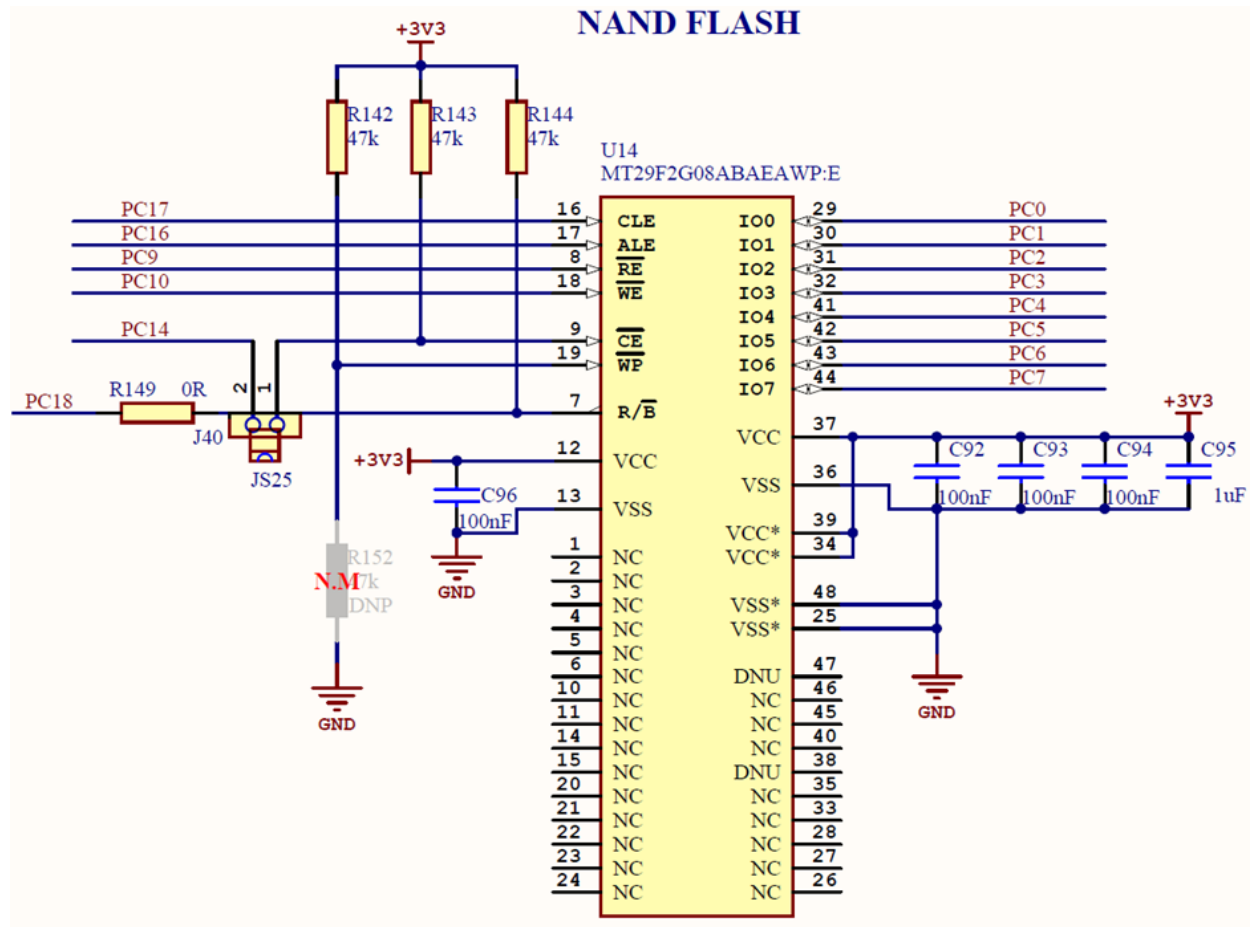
NAND FLASH

+3V3

R142 47k
R143 47k
R144 47k

U14
MT29F2G08ABAEAWP:E

PC17
PC16
PC9
PC10
PC14
PC18
R149 0R
2 1
J40
JS25

16 CLE
17 ALE
8 $\overline{RE}$
18 $\overline{WE}$
9 $\overline{CE}$
19 $\overline{WP}$
7 R/$\overline{B}$
12 VCC
13 VSS
1 NC
2 NC
3 NC
4 NC
5 NC
6 NC
10 NC
11 NC
14 NC
15 NC
20 NC
21 NC
22 NC
23 NC
24 NC

IO0 29
IO1 30
IO2 31
IO3 32
IO4 41
IO5 42
IO6 43
IO7 44
VCC 37
VSS 36
VCC* 39
VCC* 34
VSS* 48
VSS* 25
DNU 47
NC 46
NC 45
NC 40
DNU 38
NC 35
NC 33
NC 28
NC 27
NC 26

PC0
PC1
PC2
PC3
PC4
PC5
PC6
PC7

+3V3
C92 100nF
C93 100nF
C94 100nF
C95 1uF

+3V3
C96 100nF
GND

R152
N.M 47k
DNP
GND

GND